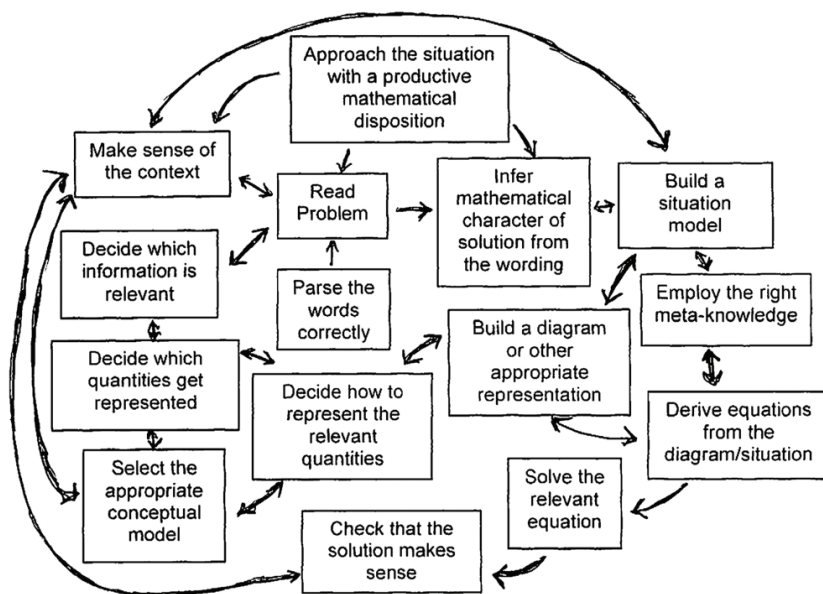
Approach the situation with a productive mathematical disposition

Make sense of the context

Read Problem

Infer mathematical character of solution from the wording

Build a situation model

Decide which information is relevant

Parse the words correctly

Employ the right meta-knowledge

Build a diagram or other appropriate representation

Decide which quantities get represented

Decide how to represent the relevant quantities

Derive equations from the diagram/situation

Select the appropriate conceptual model

Solve the relevant equation

Check that the solution makes sense